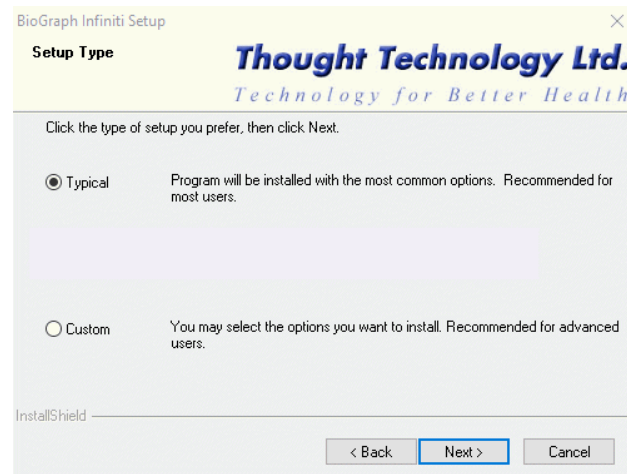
BioGraph Infiniti Setup

×

Setup Type

Thought Technology Ltd.

Technology for Better Health

Click the type of setup you prefer, then click Next.

Typical

Program will be installed with the most common options. Recommended for most users.

Custom

You may select the options you want to install. Recommended for advanced users.

InstallShield

< Back

Next >

Cancel